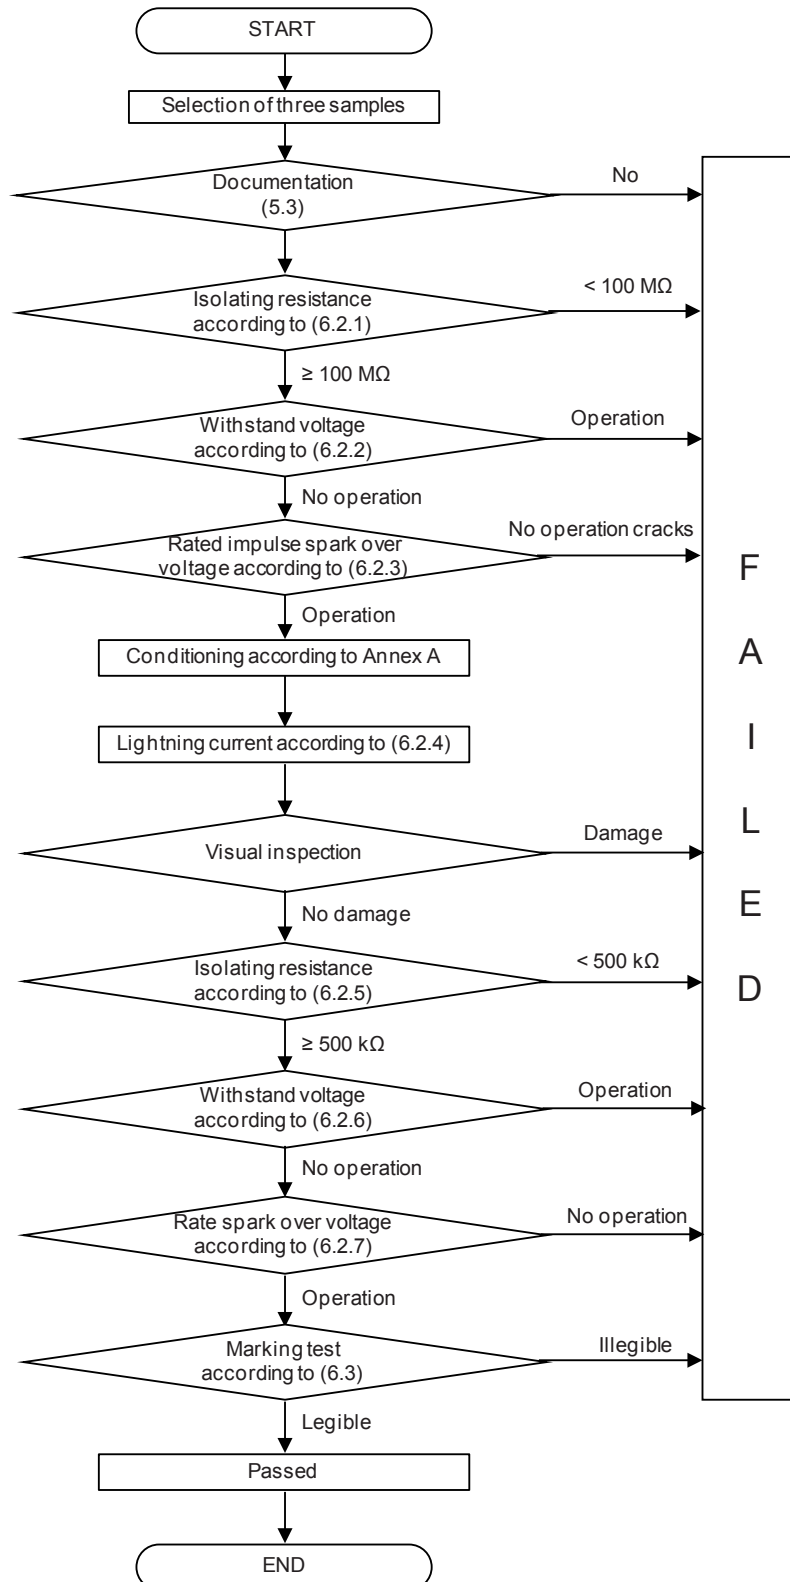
START

Selection of three samples

Documentation (5.3)

No

Isolating resistance according to (6.2.1)

< 100 MΩ

≥ 100 MΩ

Withstand voltage according to (6.2.2)

Operation

No operation

Rated impulse spark over voltage according to (6.2.3)

No operation cracks

Operation

Conditioning according to Annex A

Lightning current according to (6.2.4)

Visual inspection

Damage

No damage

Isolating resistance according to (6.2.5)

< 500 kΩ

≥ 500 kΩ

Withstand voltage according to (6.2.6)

Operation

No operation

Rate spark over voltage according to (6.2.7)

No operation

Operation

Marking test according to (6.3)

Illegible

Legible

Passed

END

F
A
I
L
E
D